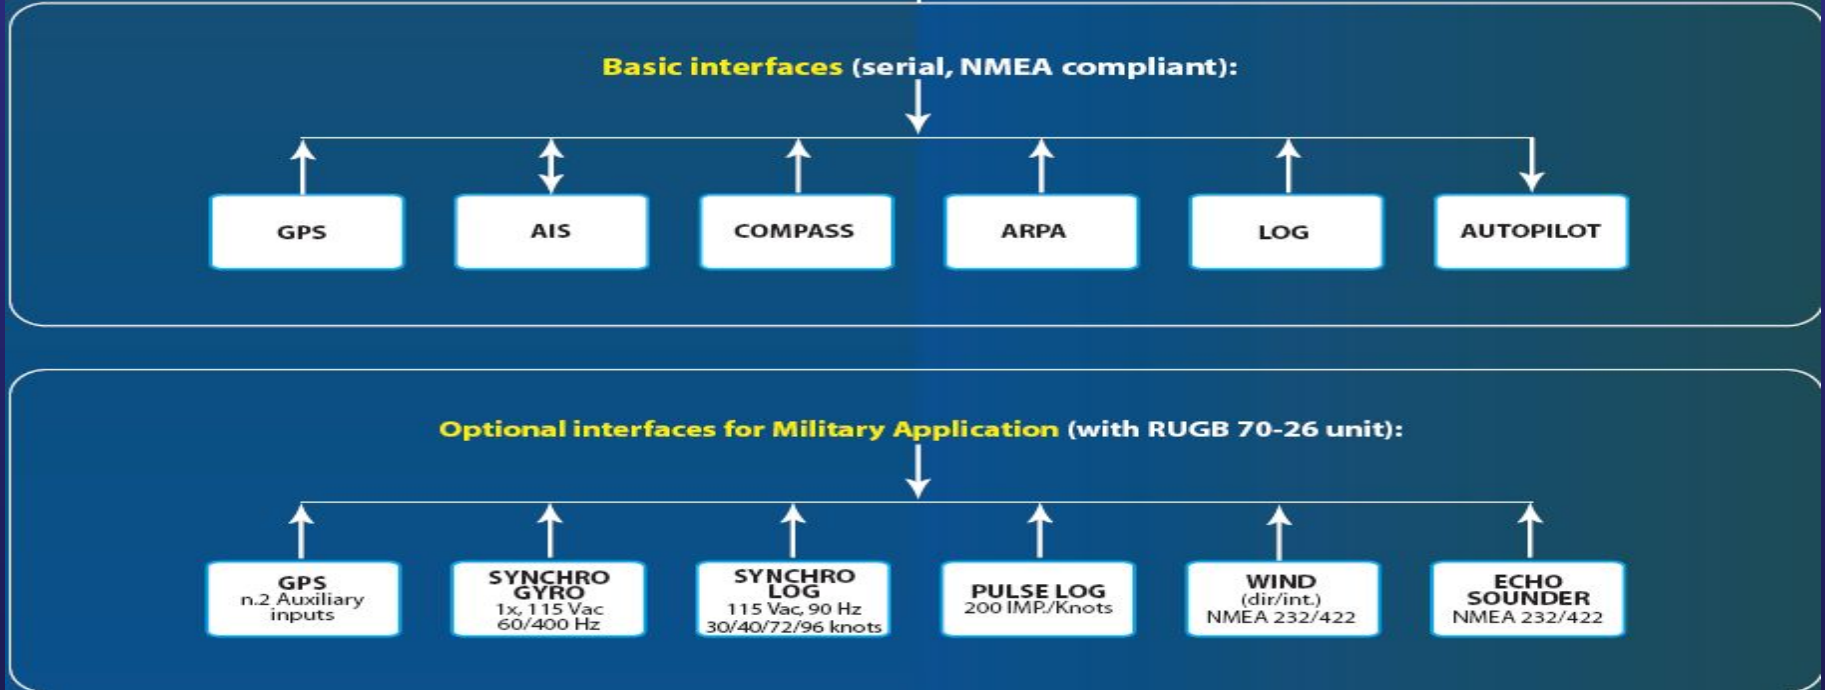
Basic interfaces (serial, NMEA compliant):

GPS

AIS

COMPASS

ARPA

LOG

AUTOPILOT

Optional interfaces for Military Application (with RUGB 70-26 unit):

GPS
n.2 Auxiliary inputs

SYNCHRO GYRO
1x, 115 Vac
60/400 Hz

SYNCHRO LOG
115 Vac, 90 Hz
30/40/72/96 knots

PULSE LOG
200 IMP./Knots

WIND
(dir/int.)
NMEA 232/422

ECHO SOUNDER
NMEA 232/422